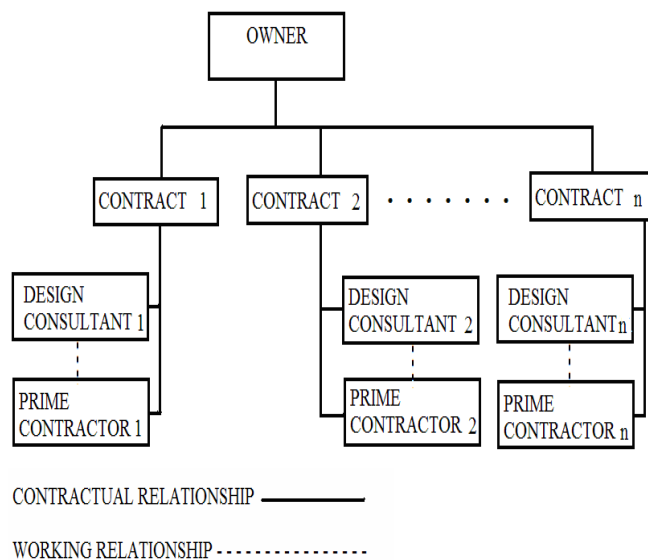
OWNER

CONTRACT 1

CONTRACT 2

. . . . . . .

CONTRACT n

DESIGN CONSULTANT 1

PRIME CONTRACTOR 1

DESIGN CONSULTANT 2

PRIME CONTRACTOR 2

DESIGN CONSULTANT n

PRIME CONTRACTOR n

CONTRACTUAL RELATIONSHIP

WORKING RELATIONSHIP